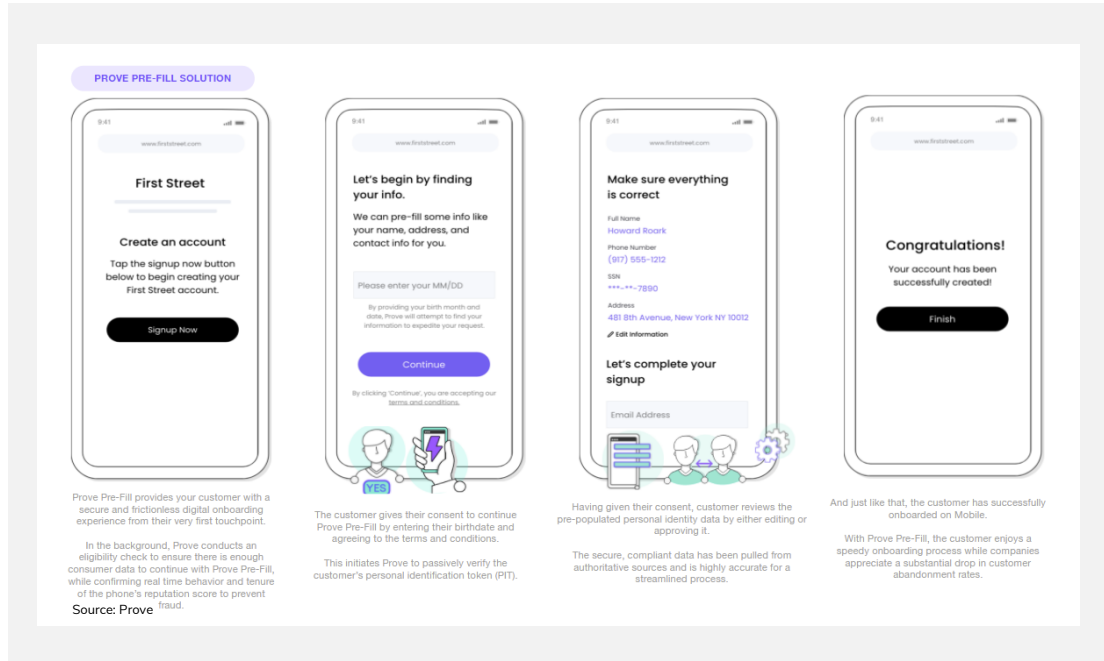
PROVE PRE-FILL SOLUTION

9:41

www.firststreet.com

First Street

Create an account

Tap the signup now button below to begin creating your First Street account.

Signup Now

Prove Pre-Fill provides your customer with a secure and frictionless digital onboarding experience from their very first touchpoint.

In the background, Prove conducts an eligibility check to ensure there is enough consumer data to continue with Prove Pre-Fill, while confirming real time behavior and tenure of the phone's reputation score to prevent fraud.

Source: Prove

9:41

www.firststreet.com

Let's begin by finding your info.

We can pre-fill some info like your name, address, and contact info for you.

Please enter your MM/DD

By providing your birth month and date, Prove will attempt to find your information to expedite your request.

Continue

By clicking 'Continue', you are accepting our terms and conditions.

YES

The customer gives their consent to continue Prove Pre-Fill by entering their birthdate and agreeing to the terms and conditions.

This initiates Prove to passively verify the customer's personal identification token (PIT).

9:41

www.firststreet.com

Make sure everything is correct

Full Name
Howard Roark

Phone Number
(917) 555-1212

SSN
***-**-7890

Address
481 8th Avenue, New York NY 10012

Edit Information

Let's complete your signup

Email Address

Having given their consent, customer reviews the pre-populated personal identity data by either editing or approving it.

The secure, compliant data has been pulled from authoritative sources and is highly accurate for a streamlined process.

9:41

www.firststreet.com

Congratulations!

Your account has been successfully created!

Finish

And just like that, the customer has successfully onboarded on Mobile.

With Prove Pre-Fill, the customer enjoys a speedy onboarding process while companies appreciate a substantial drop in customer abandonment rates.